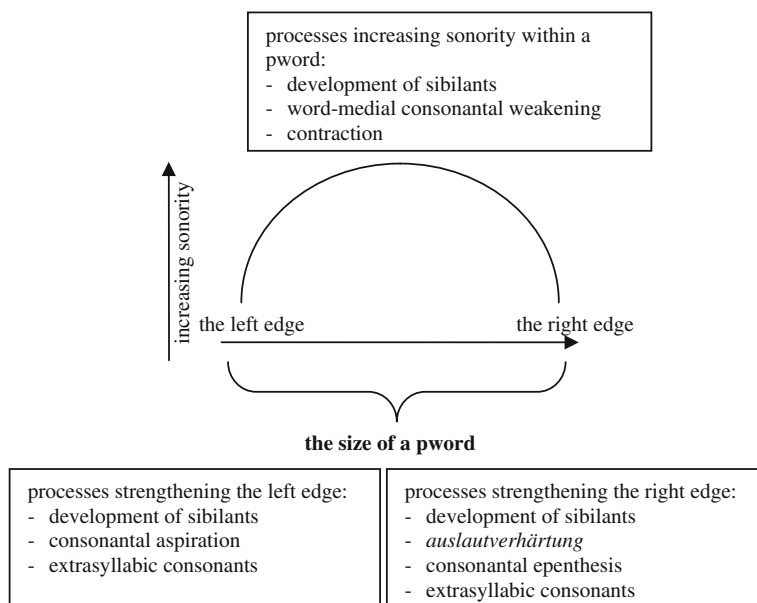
processes increasing sonority within a pword:
- development of sibilants
- word-medial consonantal weakening
- contraction

increasing sonority

the left edge

the right edge

**the size of a pword**

processes strengthening the left edge:
- development of sibilants
- consonantal aspiration
- extrasyllabic consonants

processes strengthening the right edge:
- development of sibilants
- *auslautverhärtung*
- consonantal epenthesis
- extrasyllabic consonants